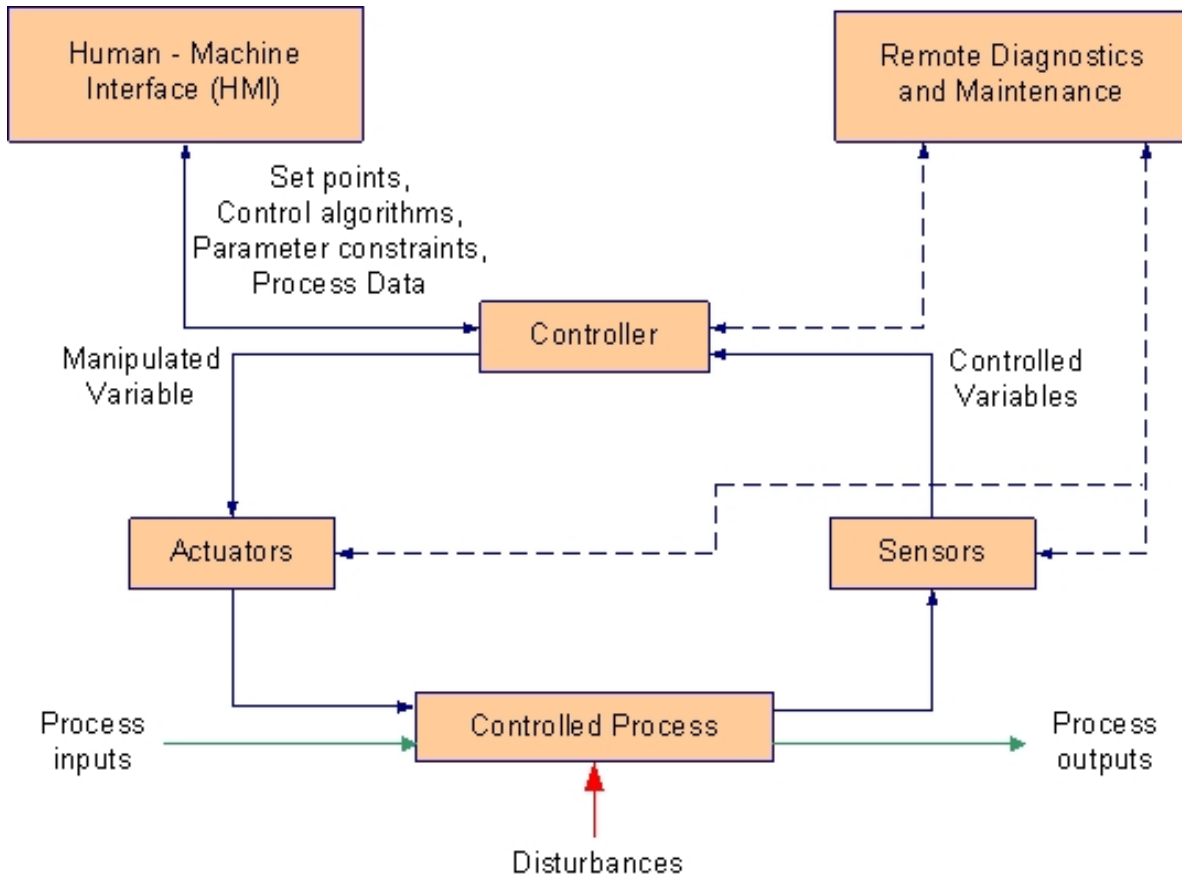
Human - Machine Interface (HMI)

Remote Diagnostics and Maintenance

Set points, Control algorithms, Parameter constraints, Process Data

Controller

Manipulated Variable

Controlled Variables

Actuators

Sensors

Process inputs

Controlled Process

Process outputs

Disturbances